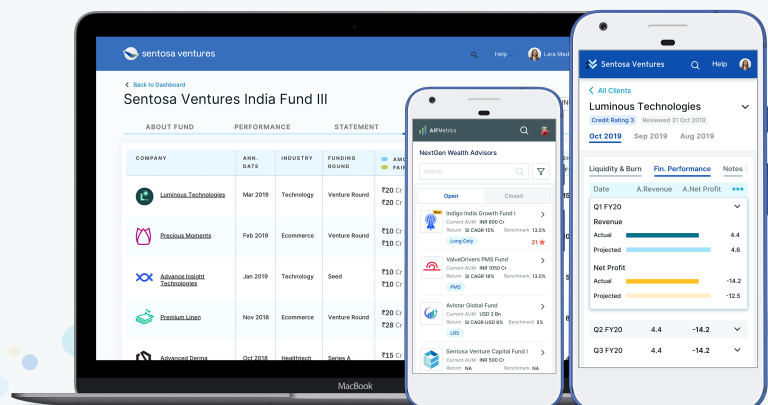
sentosa ventures

Help

Lara Mad

Back to Dashboard

Sentosa Ventures India Fund III

ABOUT FUND

PERFORMANCE

STATEMENT

| COMPANY | ANN. DATE | INDUSTRY | FUNDING ROUND | AMO |
|---|---|---|---|---|
| Luminous Technologies | Mar 2019 | Technology | Venture Round | ₹20 Cr ₹20 Cr |
| Precious Moments | Feb 2019 | Ecommerce | Venture Round | ₹10 Cr ₹10 Cr |
| Advance Insight Technologies | Jan 2019 | Technology | Seed | ₹10 Cr ₹10 Cr |
| Premium Linen | Nov 2018 | Ecommerce | Venture Round | ₹10 Cr ₹20 Cr |
| Advanced Derma | Oct 2018 | Healthtech | Series A | ₹15 Cr |

MacBook

AllMetrics

NextGen Wealth Advisors

Search

Open

Closed

New

Indigo India Growth Fund I
Current AUM INR 600 Cr
Return SI CAGR 15% Benchmark 13.5%
Long Only
21

ValueDrivers PMS Fund
Current AUM INR 1050 Cr
Return SI CAGR 18% Benchmark 13.5%
PMS

Avistar Global Fund
Current AUM USD 2 Bn
Return SI CAGR USD 6% Benchmark 5%
LRS

Sentosa Venture Capital Fund I
Current AUM INR 500 Cr
Return NA Benchmark NA

Sentosa Ventures

Help

All Clients

Luminous Technologies

Credit Rating 3 Reviewed 31 Oct 2019

Oct 2019 Sep 2019 Aug 2019

Liquidity & Burn Fin. Performance Notes

Date A.Revenue A.Net Profit

Q1 FY20

Revenue

Actual 4.4

Projected 4.6

Net Profit

Actual -14.2

Projected -12.5

Q2 FY20 4.4 -14.2

Q3 FY20 4.4 -14.2